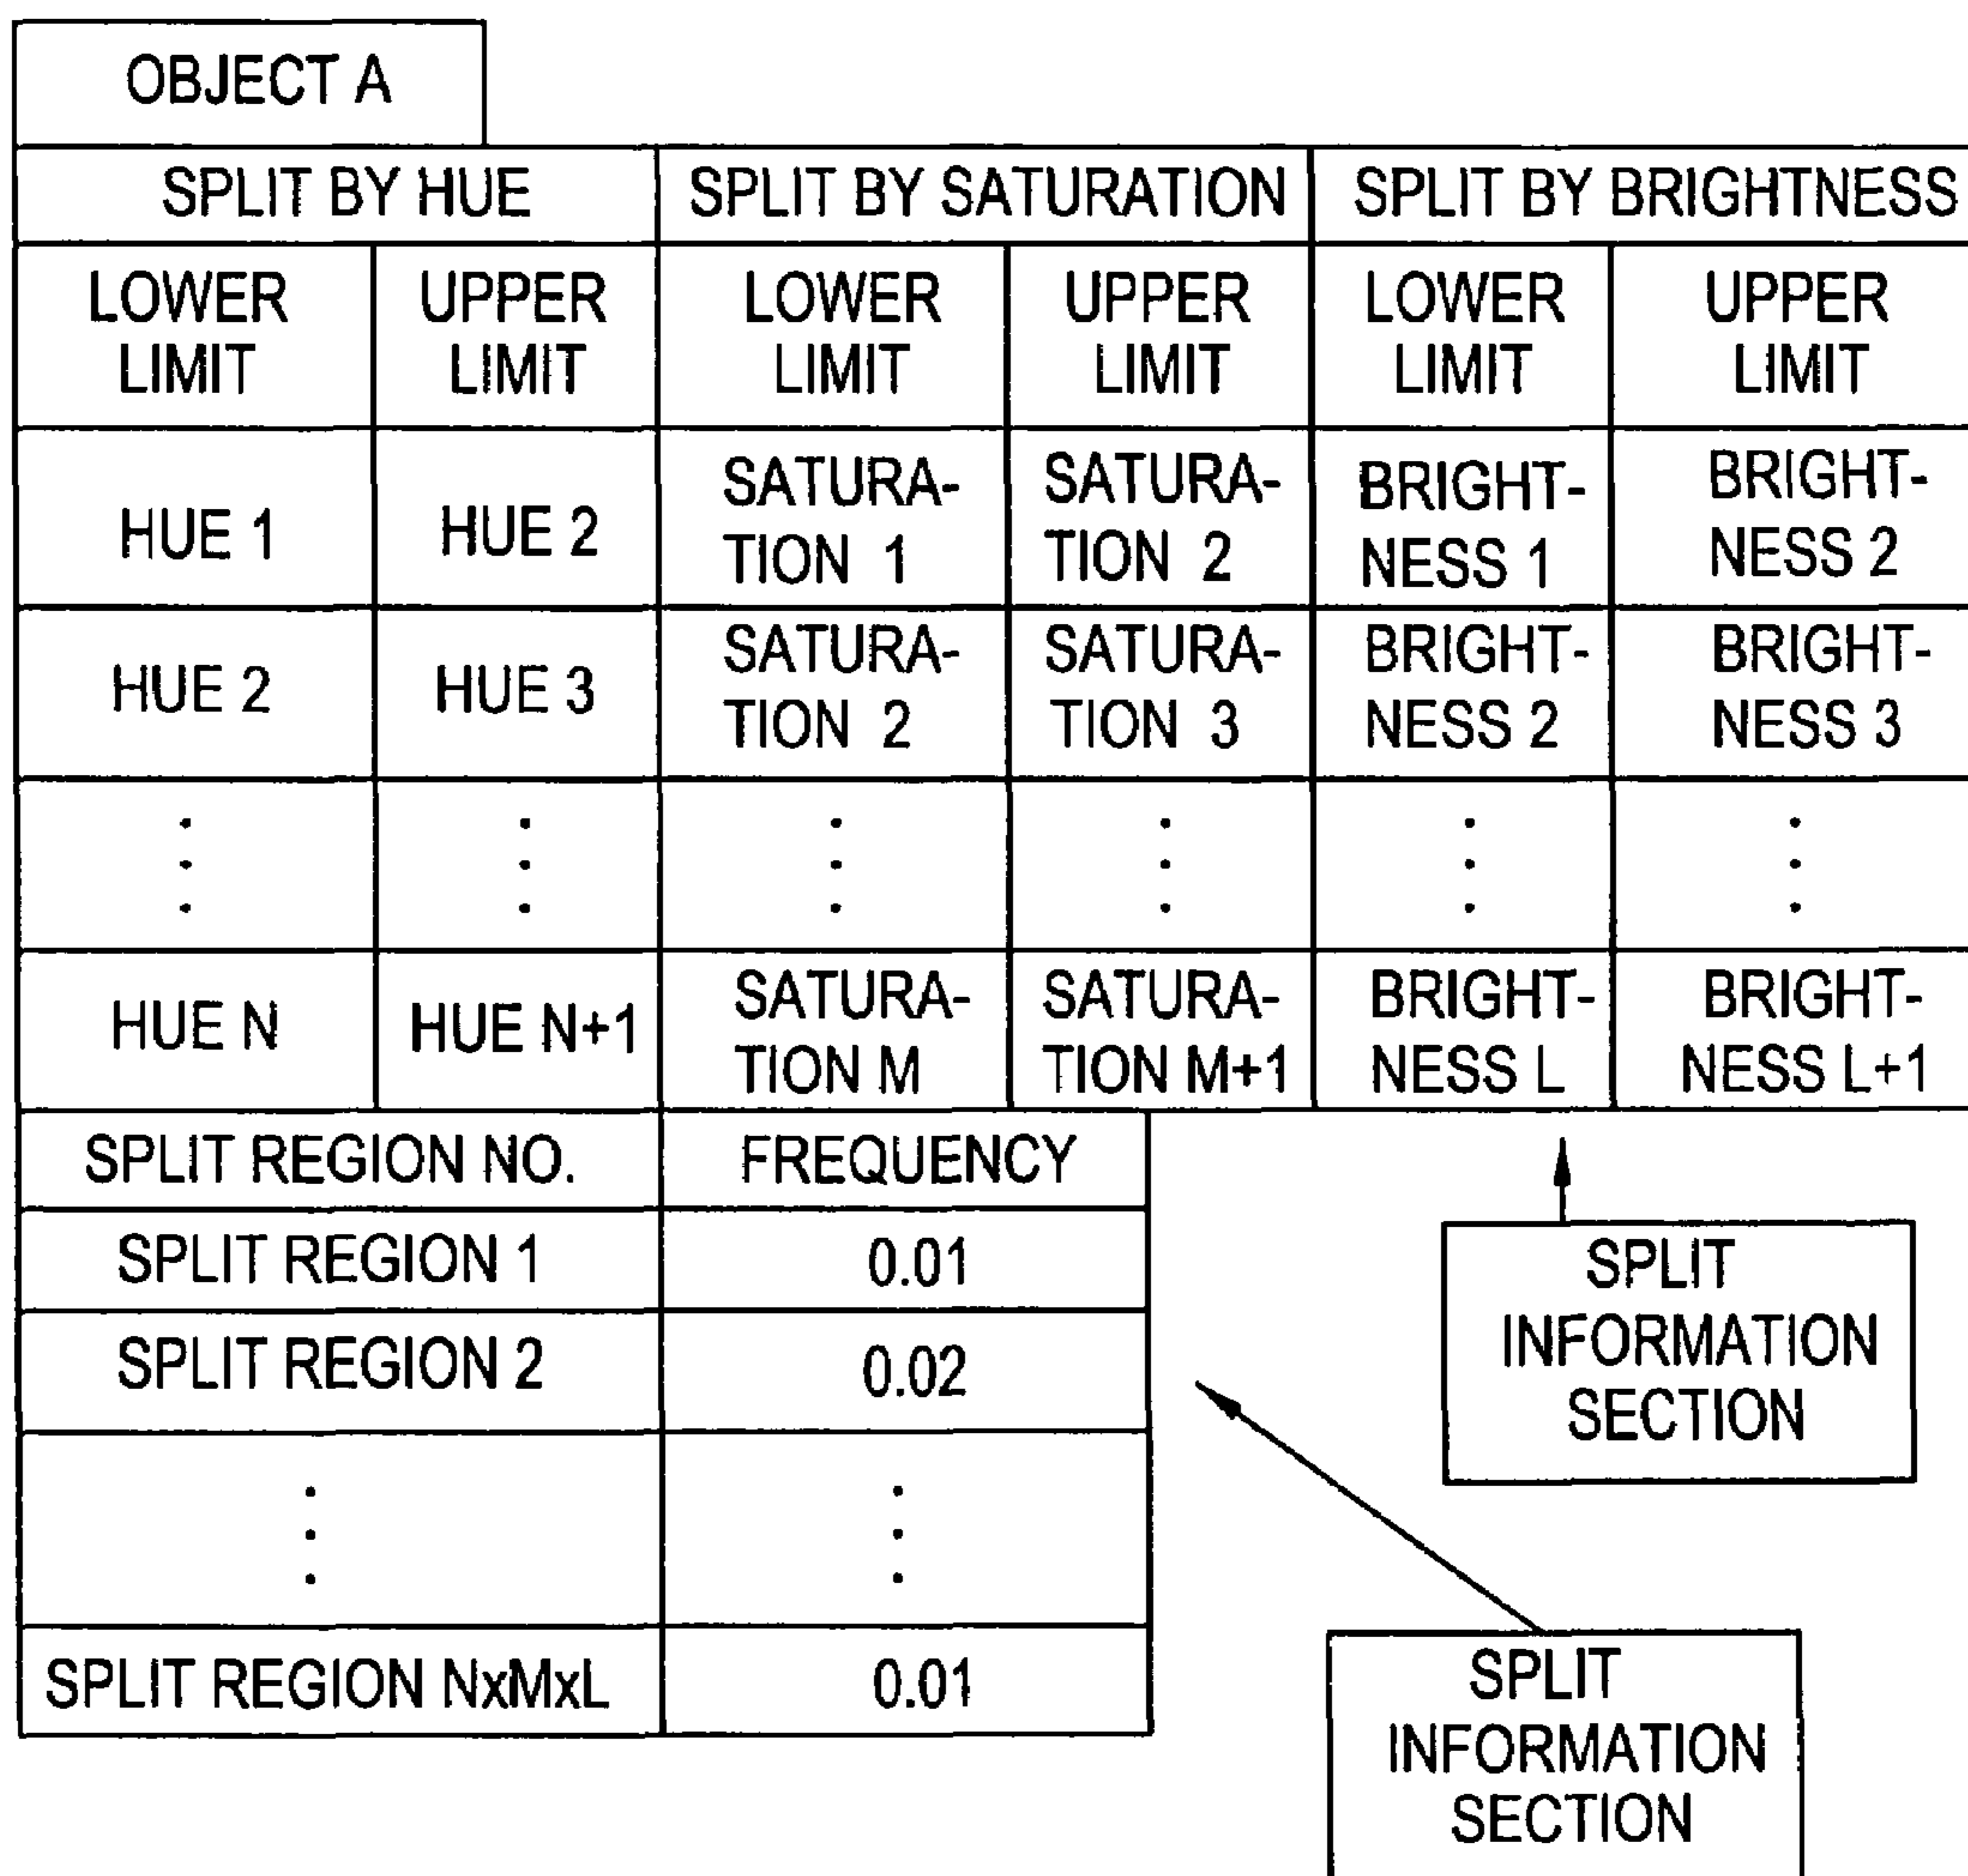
OBJECT A

| SPLIT BY HUE | | SPLIT BY SATURATION | | SPLIT BY BRIGHTNESS | |
|---|---|---|---|---|---|
| LOWER LIMIT | UPPER LIMIT | LOWER LIMIT | UPPER LIMIT | LOWER LIMIT | UPPER LIMIT |
| HUE 1 | HUE 2 | SATURATION 1 | SATURATION 2 | BRIGHTNESS 1 | BRIGHTNESS 2 |
| HUE 2 | HUE 3 | SATURATION 2 | SATURATION 3 | BRIGHTNESS 2 | BRIGHTNESS 3 |
| ⋮ | ⋮ | ⋮ | ⋮ | ⋮ | ⋮ |
| HUE N | HUE N+1 | SATURATION M | SATURATION M+1 | BRIGHTNESS L | BRIGHTNESS L+1 |

| SPLIT REGION NO. | FREQUENCY |
|---|---|
| SPLIT REGION 1 | 0.01 |
| SPLIT REGION 2 | 0.02 |
| ⋮ | ⋮ |
| SPLIT REGION NxMxL | 0.01 |

SPLIT INFORMATION SECTION

SPLIT INFORMATION SECTION